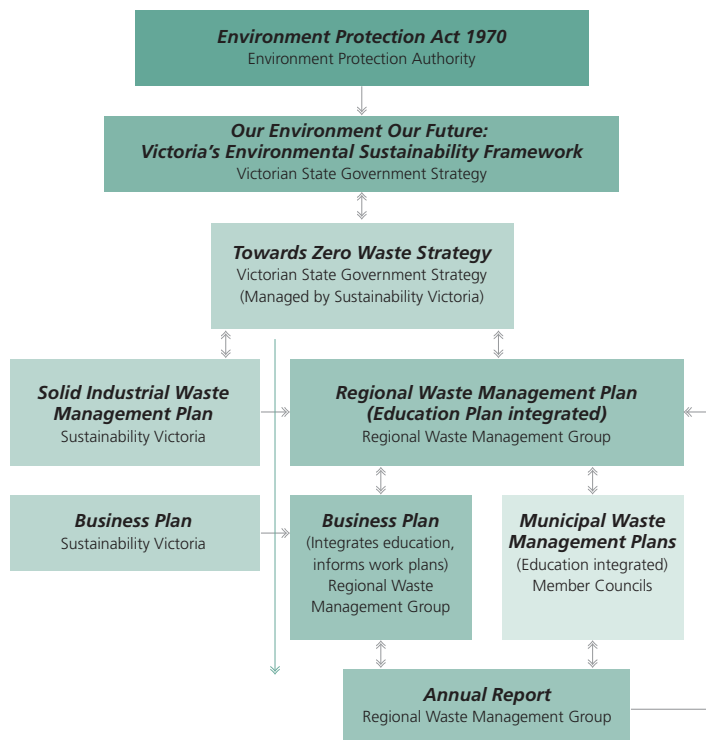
Environment Protection Act 1970
Environment Protection Authority

Our Environment Our Future:
Victoria's Environmental Sustainability Framework
Victorian State Government Strategy

Towards Zero Waste Strategy
Victorian State Government Strategy
(Managed by Sustainability Victoria)

Solid Industrial Waste Management Plan
Sustainability Victoria

Regional Waste Management Plan
(Education Plan integrated)
Regional Waste Management Group

Business Plan
Sustainability Victoria

Business Plan
(Integrates education, informs work plans)
Regional Waste Management Group

Municipal Waste Management Plans
(Education integrated)
Member Councils

Annual Report
Regional Waste Management Group